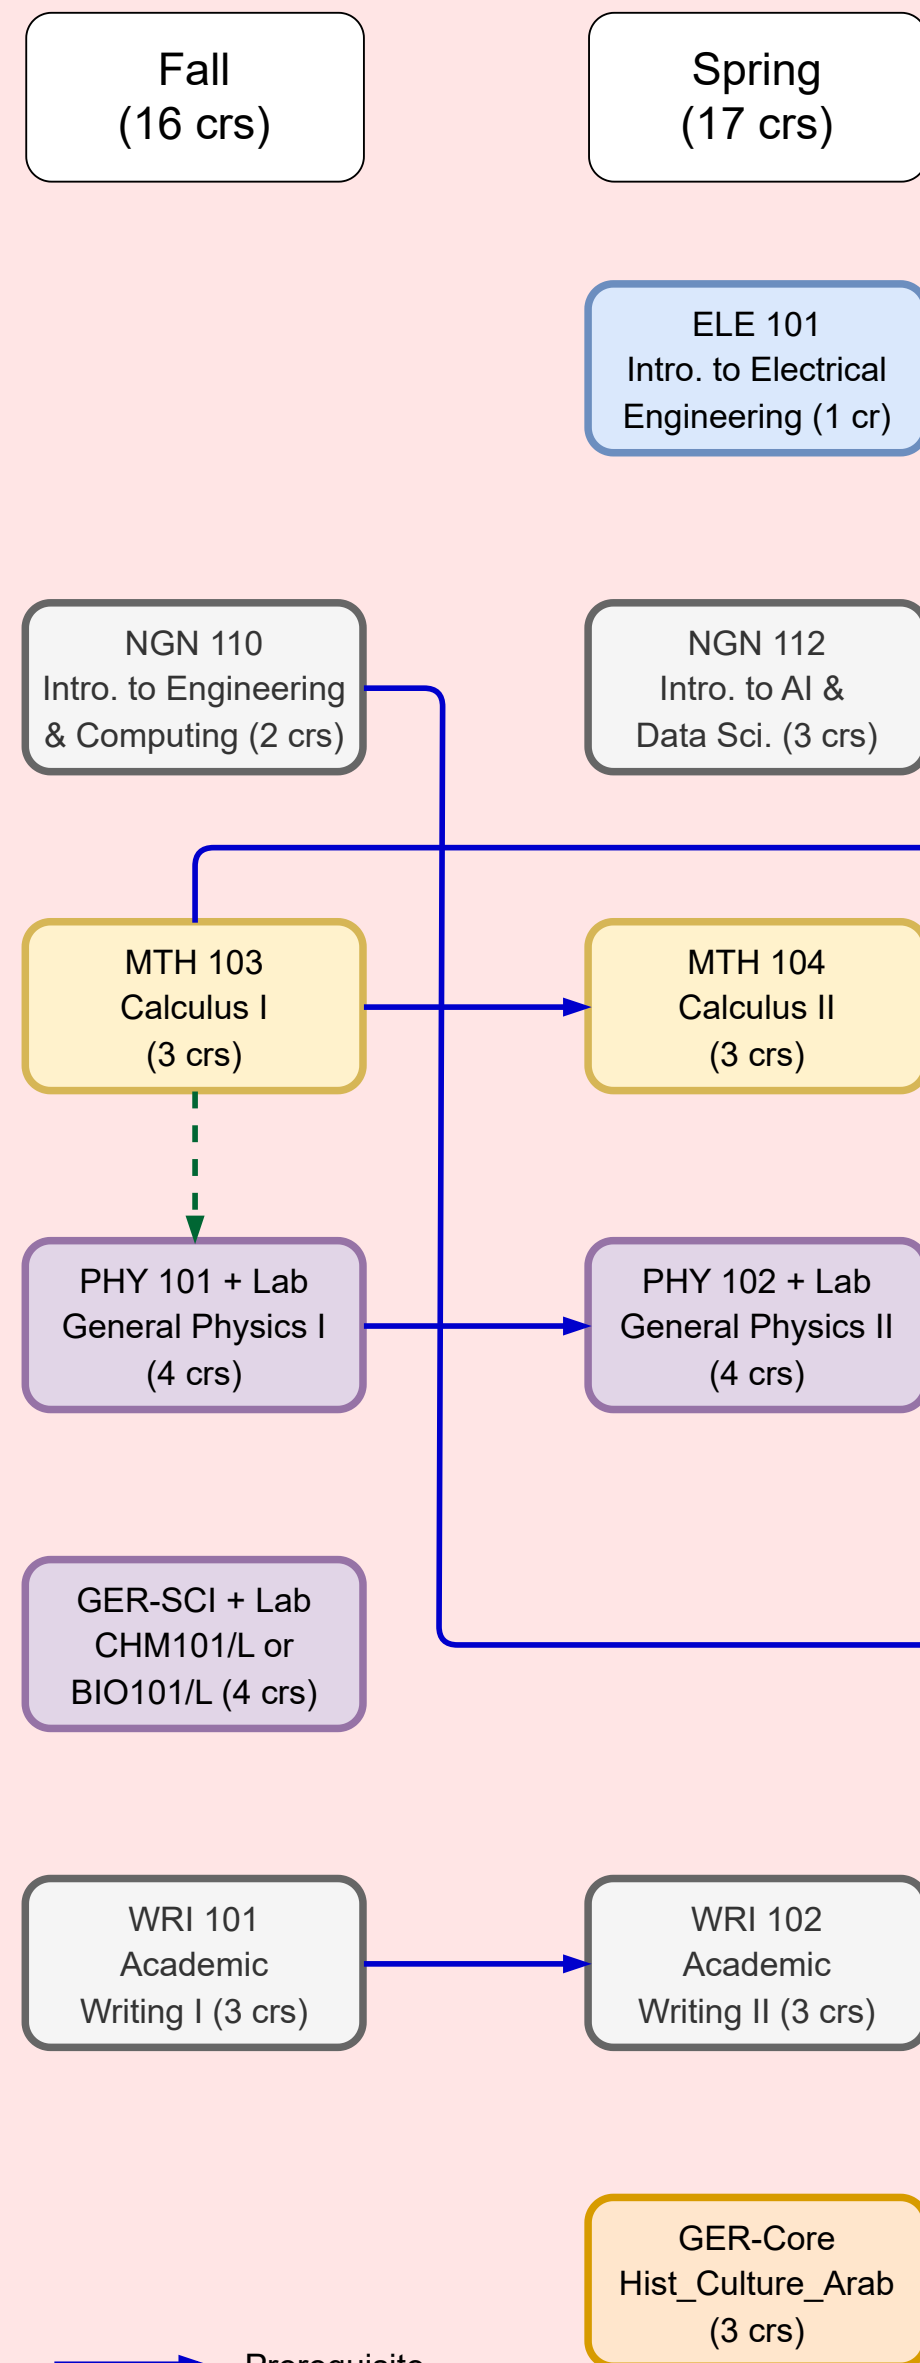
Fall
(16 crs)

Spring
(17 crs)

ELE 101
Intro. to Electrical Engineering (1 cr)

NGN 110
Intro. to Engineering & Computing (2 crs)

NGN 112
Intro. to AI & Data Sci. (3 crs)

MTH 103
Calculus I
(3 crs)

MTH 104
Calculus II
(3 crs)

PHY 101 + Lab
General Physics I
(4 crs)

PHY 102 + Lab
General Physics II
(4 crs)

GER-SCI + Lab
CHM101/L or
BIO101/L (4 crs)

WRI 101
Academic
Writing I (3 crs)

WRI 102
Academic
Writing II (3 crs)

GER-Core
Hist_Culture_Arab
(3 crs)

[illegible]